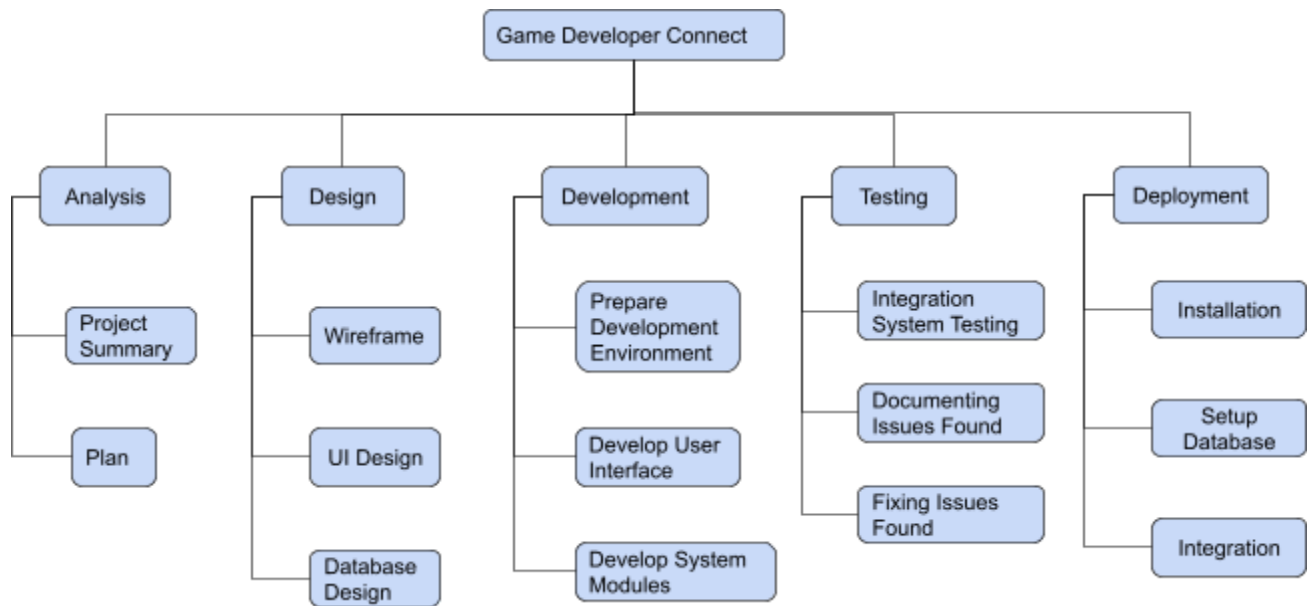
Game Developer Connect

Analysis

Project Summary

Plan

Design

Wireframe

UI Design

Database Design

Development

Prepare Development Environment

Develop User Interface

Develop System Modules

Testing

Integration System Testing

Documenting Issues Found

Fixing Issues Found

Deployment

Installation

Setup Database

Integration